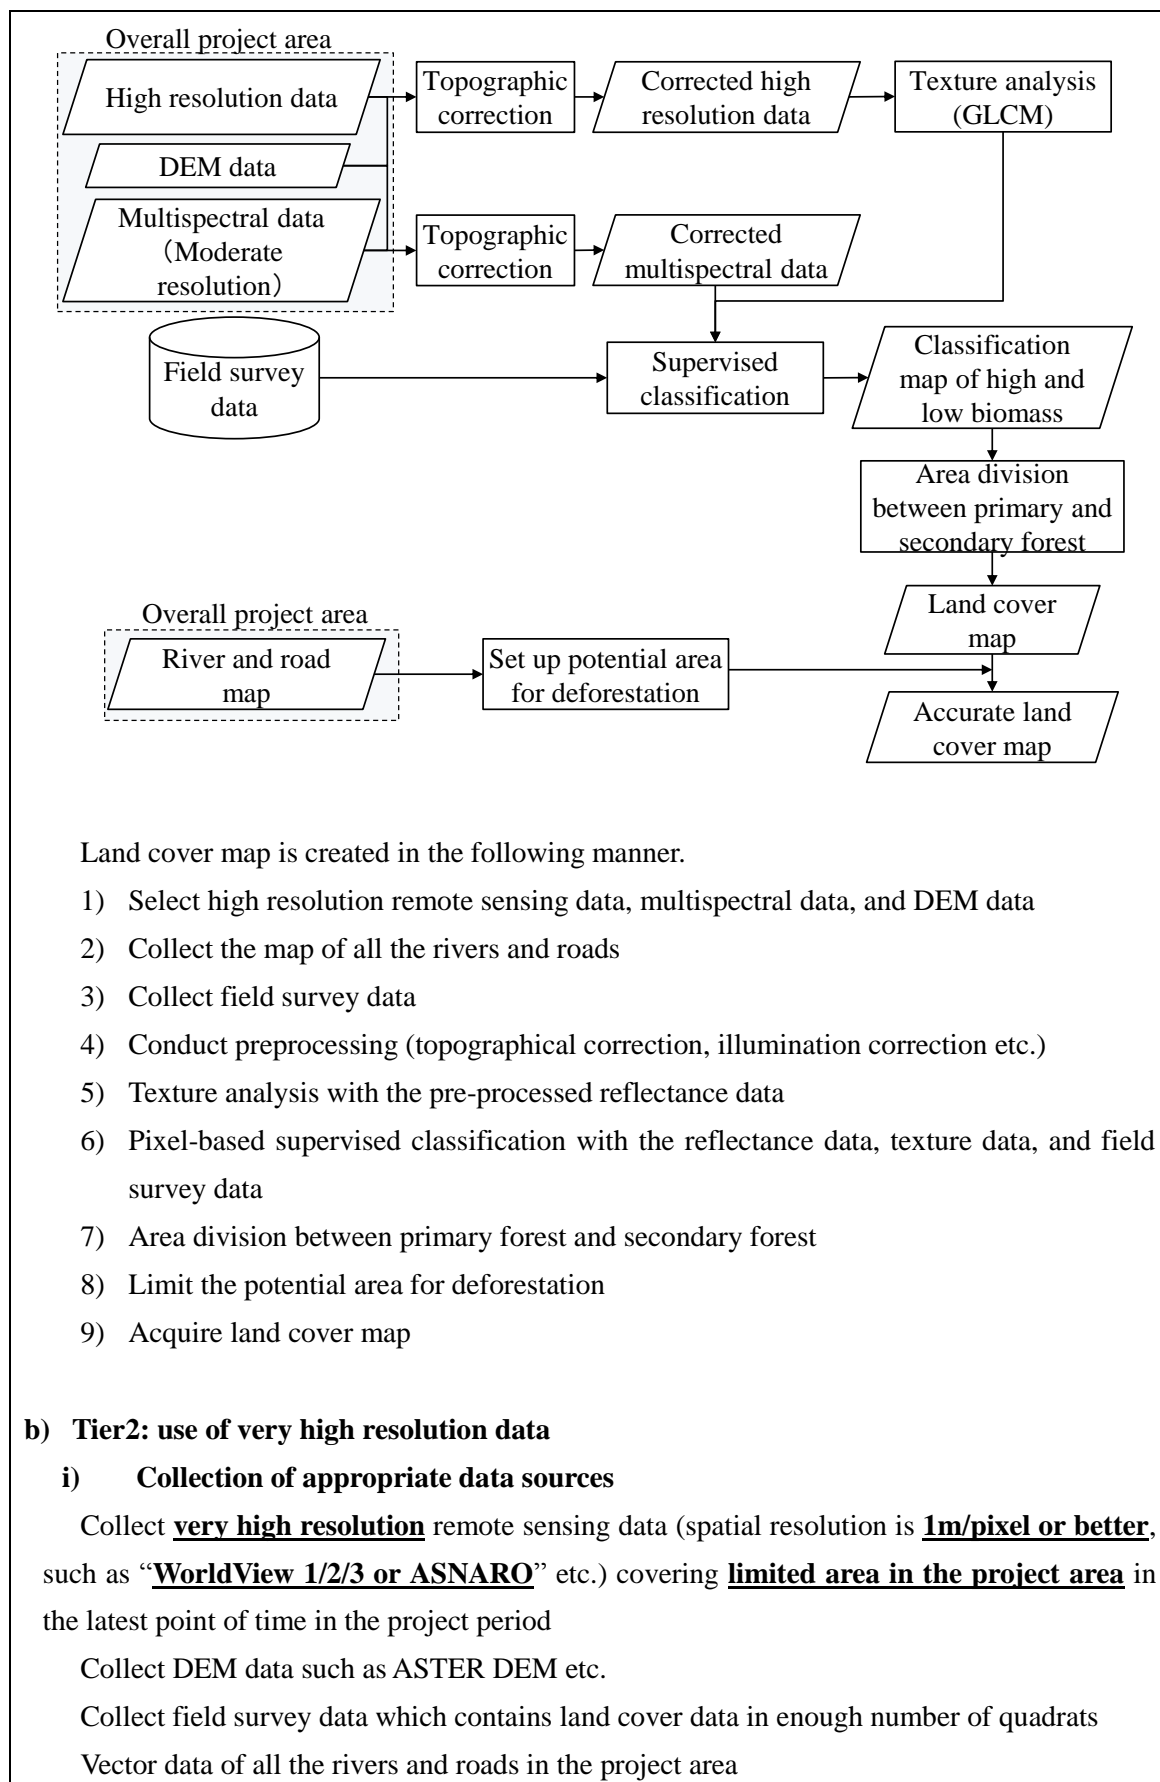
Overall project area

High resolution data

DEM data

Multispectral data（Moderate resolution）

Topographic correction

Corrected high resolution data

Texture analysis (GLCM)

Topographic correction

Corrected multispectral data

Field survey data

Supervised classification

Classification map of high and low biomass

Area division between primary and secondary forest

Land cover map

Overall project area

River and road map

Set up potential area for deforestation

Accurate land cover map

Land cover map is created in the following manner.

1) Select high resolution remote sensing data, multispectral data, and DEM data
2) Collect the map of all the rivers and roads
3) Collect field survey data
4) Conduct preprocessing (topographical correction, illumination correction etc.)
5) Texture analysis with the pre-processed reflectance data
6) Pixel-based supervised classification with the reflectance data, texture data, and field survey data
7) Area division between primary forest and secondary forest
8) Limit the potential area for deforestation
9) Acquire land cover map

b) Tier2: use of very high resolution data

i) Collection of appropriate data sources

Collect very high resolution remote sensing data (spatial resolution is 1m/pixel or better, such as "WorldView 1/2/3 or ASNARO" etc.) covering limited area in the project area in the latest point of time in the project period

Collect DEM data such as ASTER DEM etc.

Collect field survey data which contains land cover data in enough number of quadrats

Vector data of all the rivers and roads in the project area